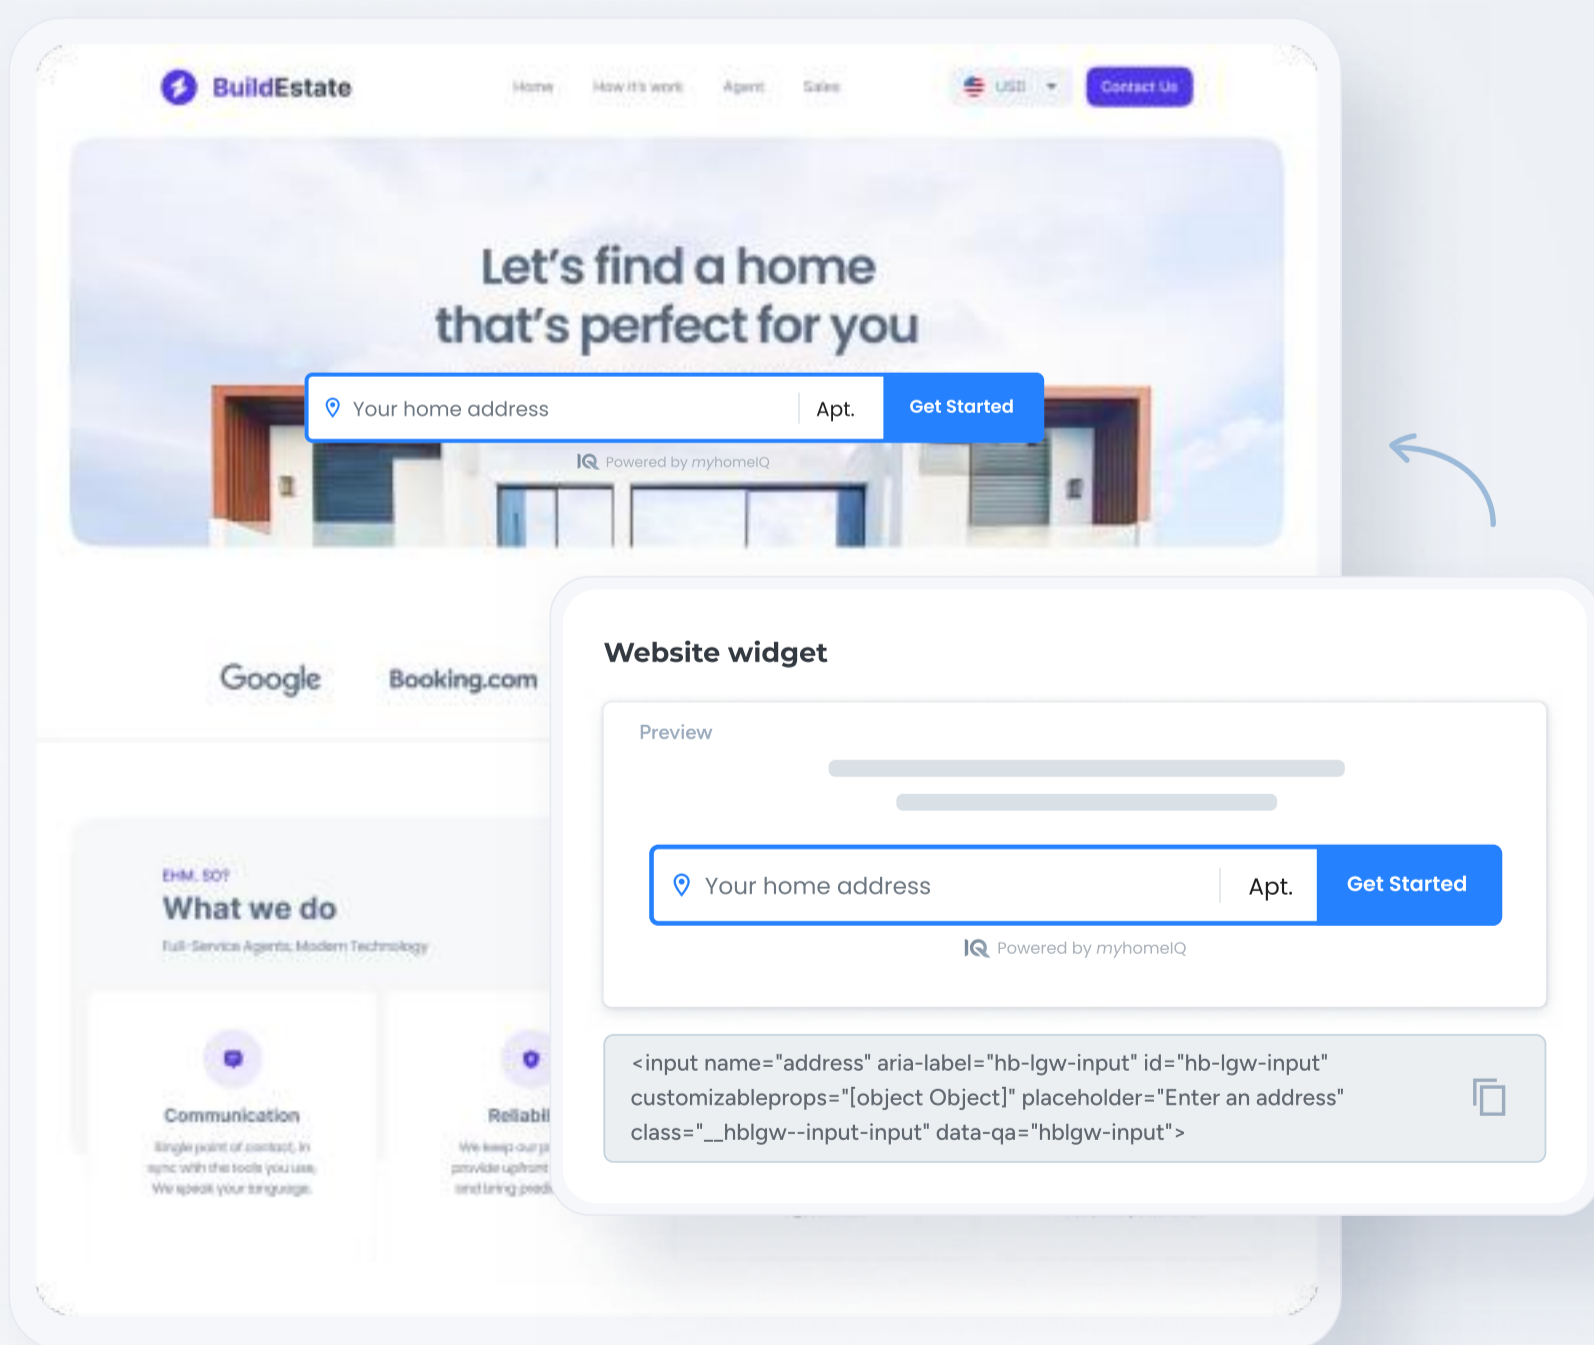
BuildEstate

Home How it's work Agent Sales

USD

Contact Us

Let's find a home that's perfect for you

Your home address Apt. Get Started

Powered by myhomeIQ

Google Booking.com

EHM, SO?

What we do

Full-Service Agents, Modern Technology

Communication

Single point of contact, in sync with the tools you use. We speak your language.

Reliabil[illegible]

We keep our p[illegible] provide upfront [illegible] and bring pred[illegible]

Website widget

Preview

Your home address Apt. Get Started

Powered by myhomeIQ

<input name="address" aria-label="hb-lgw-input" id="hb-lgw-input" customizableprops="[object Object]" placeholder="Enter an address" class="__hblgw--input-input" data-qa="hblgw-input">